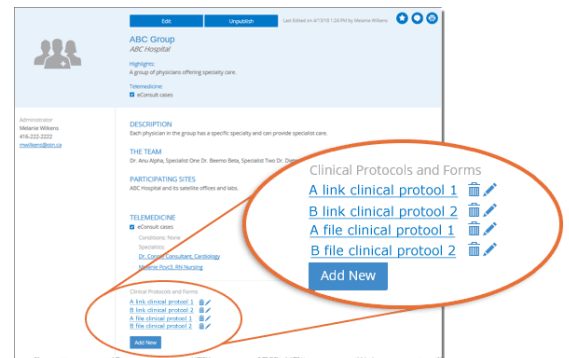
Edit

Unpublish

Last Edited on 4/13/18 1:26 PM by Melanie Wilkens

ABC Group

ABC Hospital

Highlights

A group of physicians offering specialty care.

Telemedicine:

eConsult cases

Administrator

Melanie Wilkens

416-222-2222

mwilkens@otn.ca

DESCRIPTION

Each physician in the group has a specific specialty and can provide specialist care.

THE TEAM

Dr. Anu Alpha, Specialist One Dr. Beemo Beta, Specialist Two Dr. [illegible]

PARTICIPATING SITES

ABC Hospital and its satellite offices and labs.

TELEMEDICINE

eConsult cases

Conditions: None

Specialists:

Dr. Consult Consultant, Cardiology

Melanie Pool3, RN Nursing

Clinical Protocols and Forms

A link clinical protool 1

B link clinical protool 2

A file clinical protool 1

B file clinical protool 2

Add New

Clinical Protocols and Forms

A link clinical protool 1

B link clinical protool 2

A file clinical protool 1

B file clinical protool 2

Add New